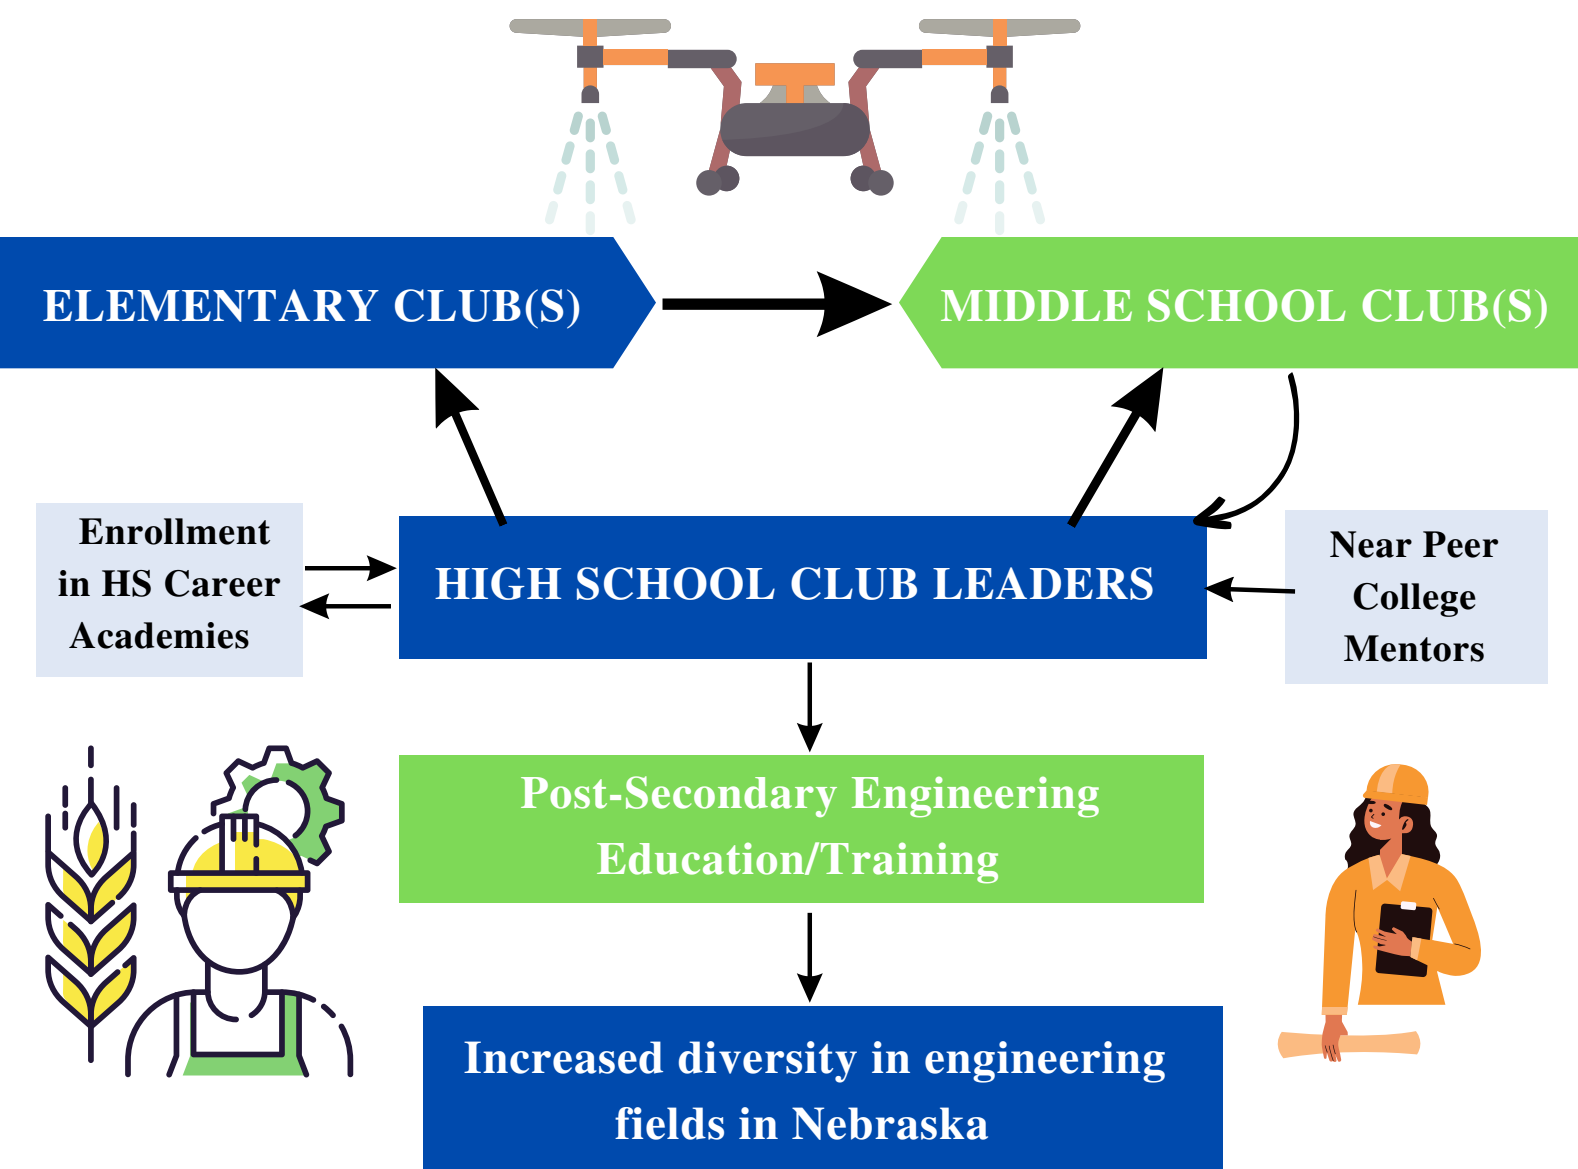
ELEMENTARY CLUB(S)

MIDDLE SCHOOL CLUB(S)

Enrollment in HS Career Academies

HIGH SCHOOL CLUB LEADERS

Near Peer College Mentors

Post-Secondary Engineering Education/Training

Increased diversity in engineering fields in Nebraska